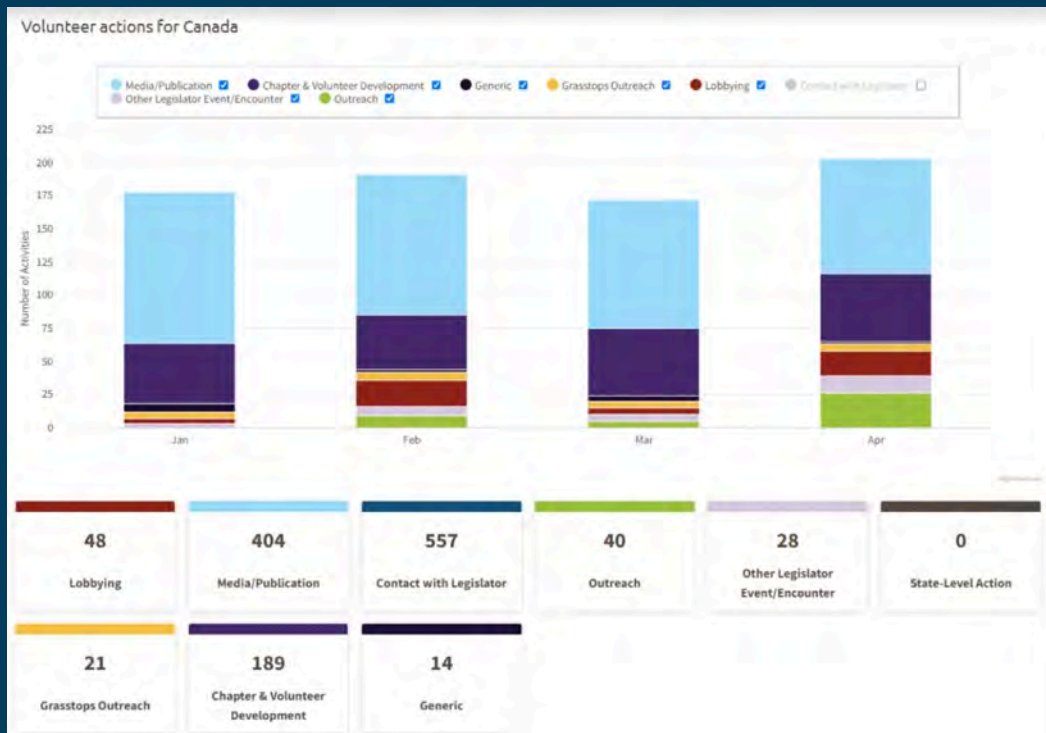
Volunteer actions for Canada

Media/Publication
Chapter & Volunteer Development
Generic
Grasstops Outreach
Lobbying
Contact with Legislator
Other Legislator Event/Encounter
Outreach

225
200
175
150
125
100
75
50
25
0

Number of Activities

Jan
Feb
Mar
Apr

48
Lobbying

404
Media/Publication

557
Contact with Legislator

40
Outreach

28
Other Legislator Event/Encounter

0
State-Level Action

21
Grasstops Outreach

189
Chapter & Volunteer Development

14
Generic